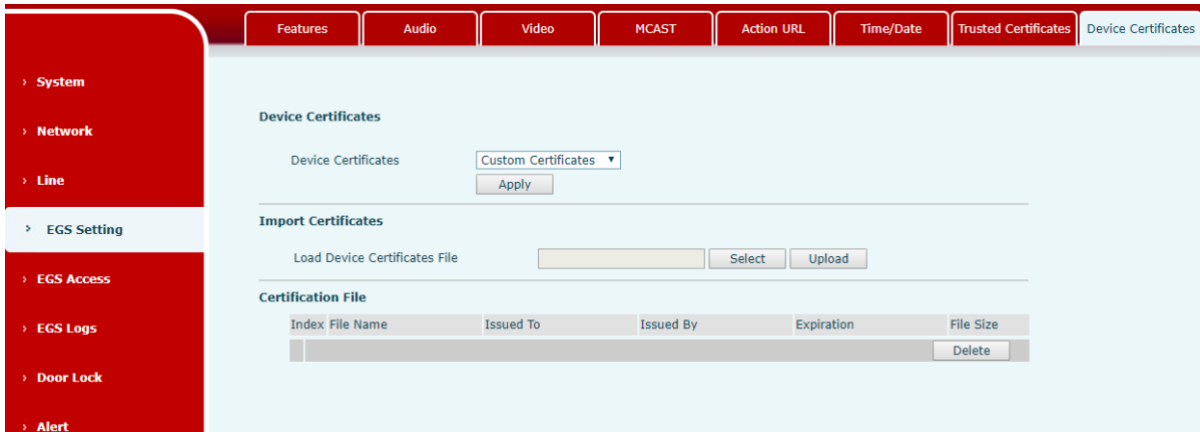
Features | Audio | Video | MCAST | Action URL | Time/Date | Trusted Certificates | Device Certificates

› System
› Network
› Line
› EGS Setting
› EGS Access
› EGS Logs
› Door Lock
› Alert

Device Certificates

Device Certificates  Custom Certificates ▼
Apply

Import Certificates

Load Device Certificates File  Select  Upload

Certification File

| Index | File Name | Issued To | Issued By | Expiration | File Size |
|---|---|---|---|---|---|
| | | | | | Delete |